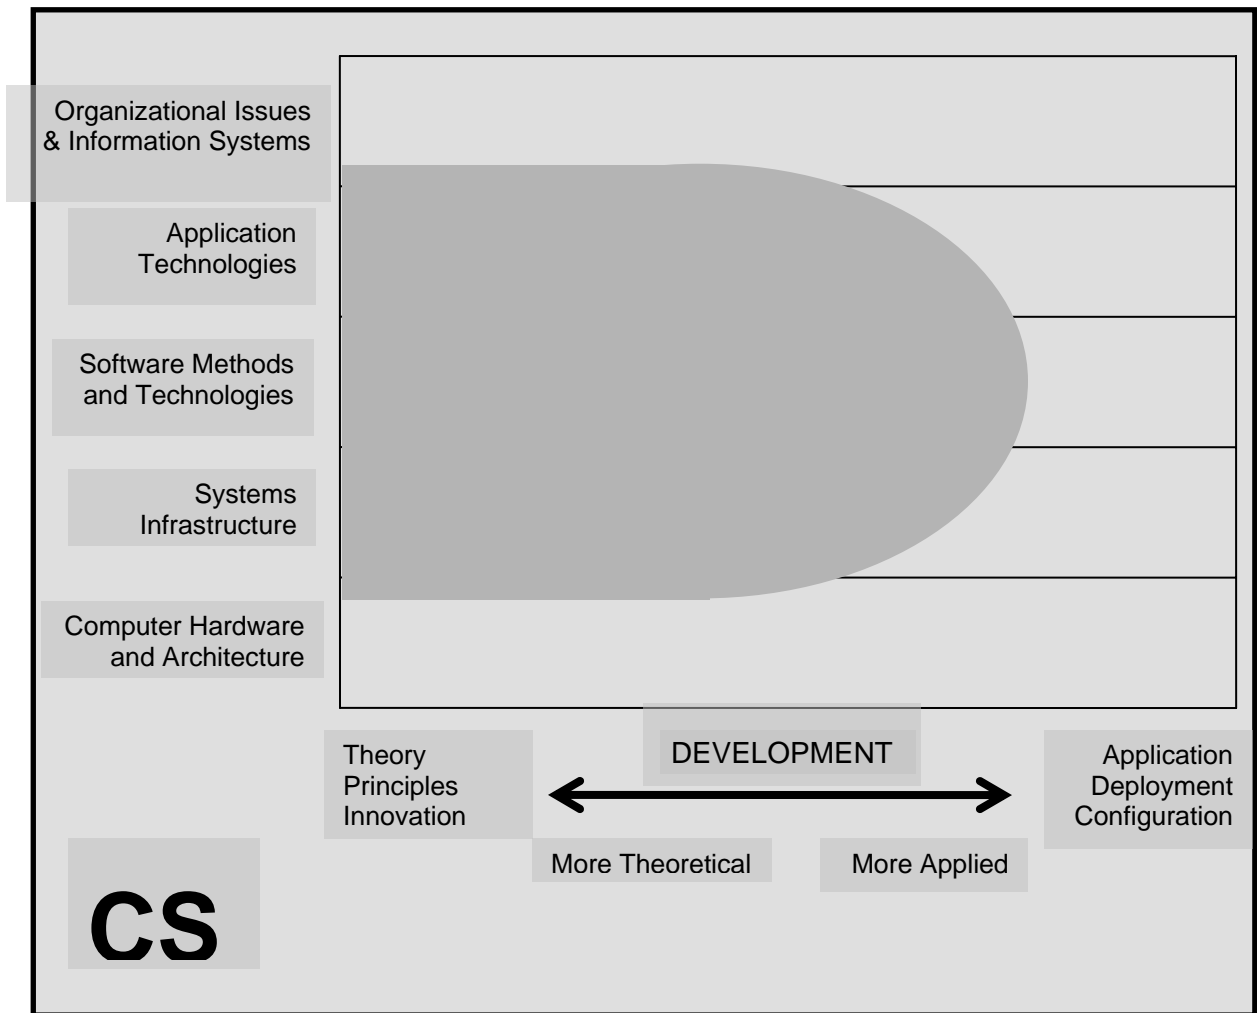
Organizational Issues & Information Systems

Application Technologies

Software Methods and Technologies

Systems Infrastructure

Computer Hardware and Architecture

Theory
Principles
Innovation

DEVELOPMENT

Application
Deployment
Configuration

More Theoretical

More Applied

CS